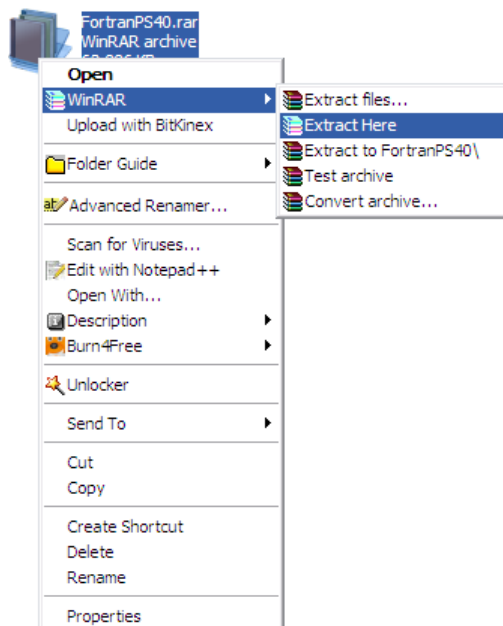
FortranPS40.rar
WinRAR archive
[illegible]

Open
WinRAR
Upload with BitKinex
Folder Guide
Advanced Renamer...
Scan for Viruses...
Edit with Notepad++
Open With...
Description
Burn4Free
Unlocker
Send To
Cut
Copy
Create Shortcut
Delete
Rename
Properties

Extract files...
Extract Here
Extract to FortranPS40\
Test archive
Convert archive...